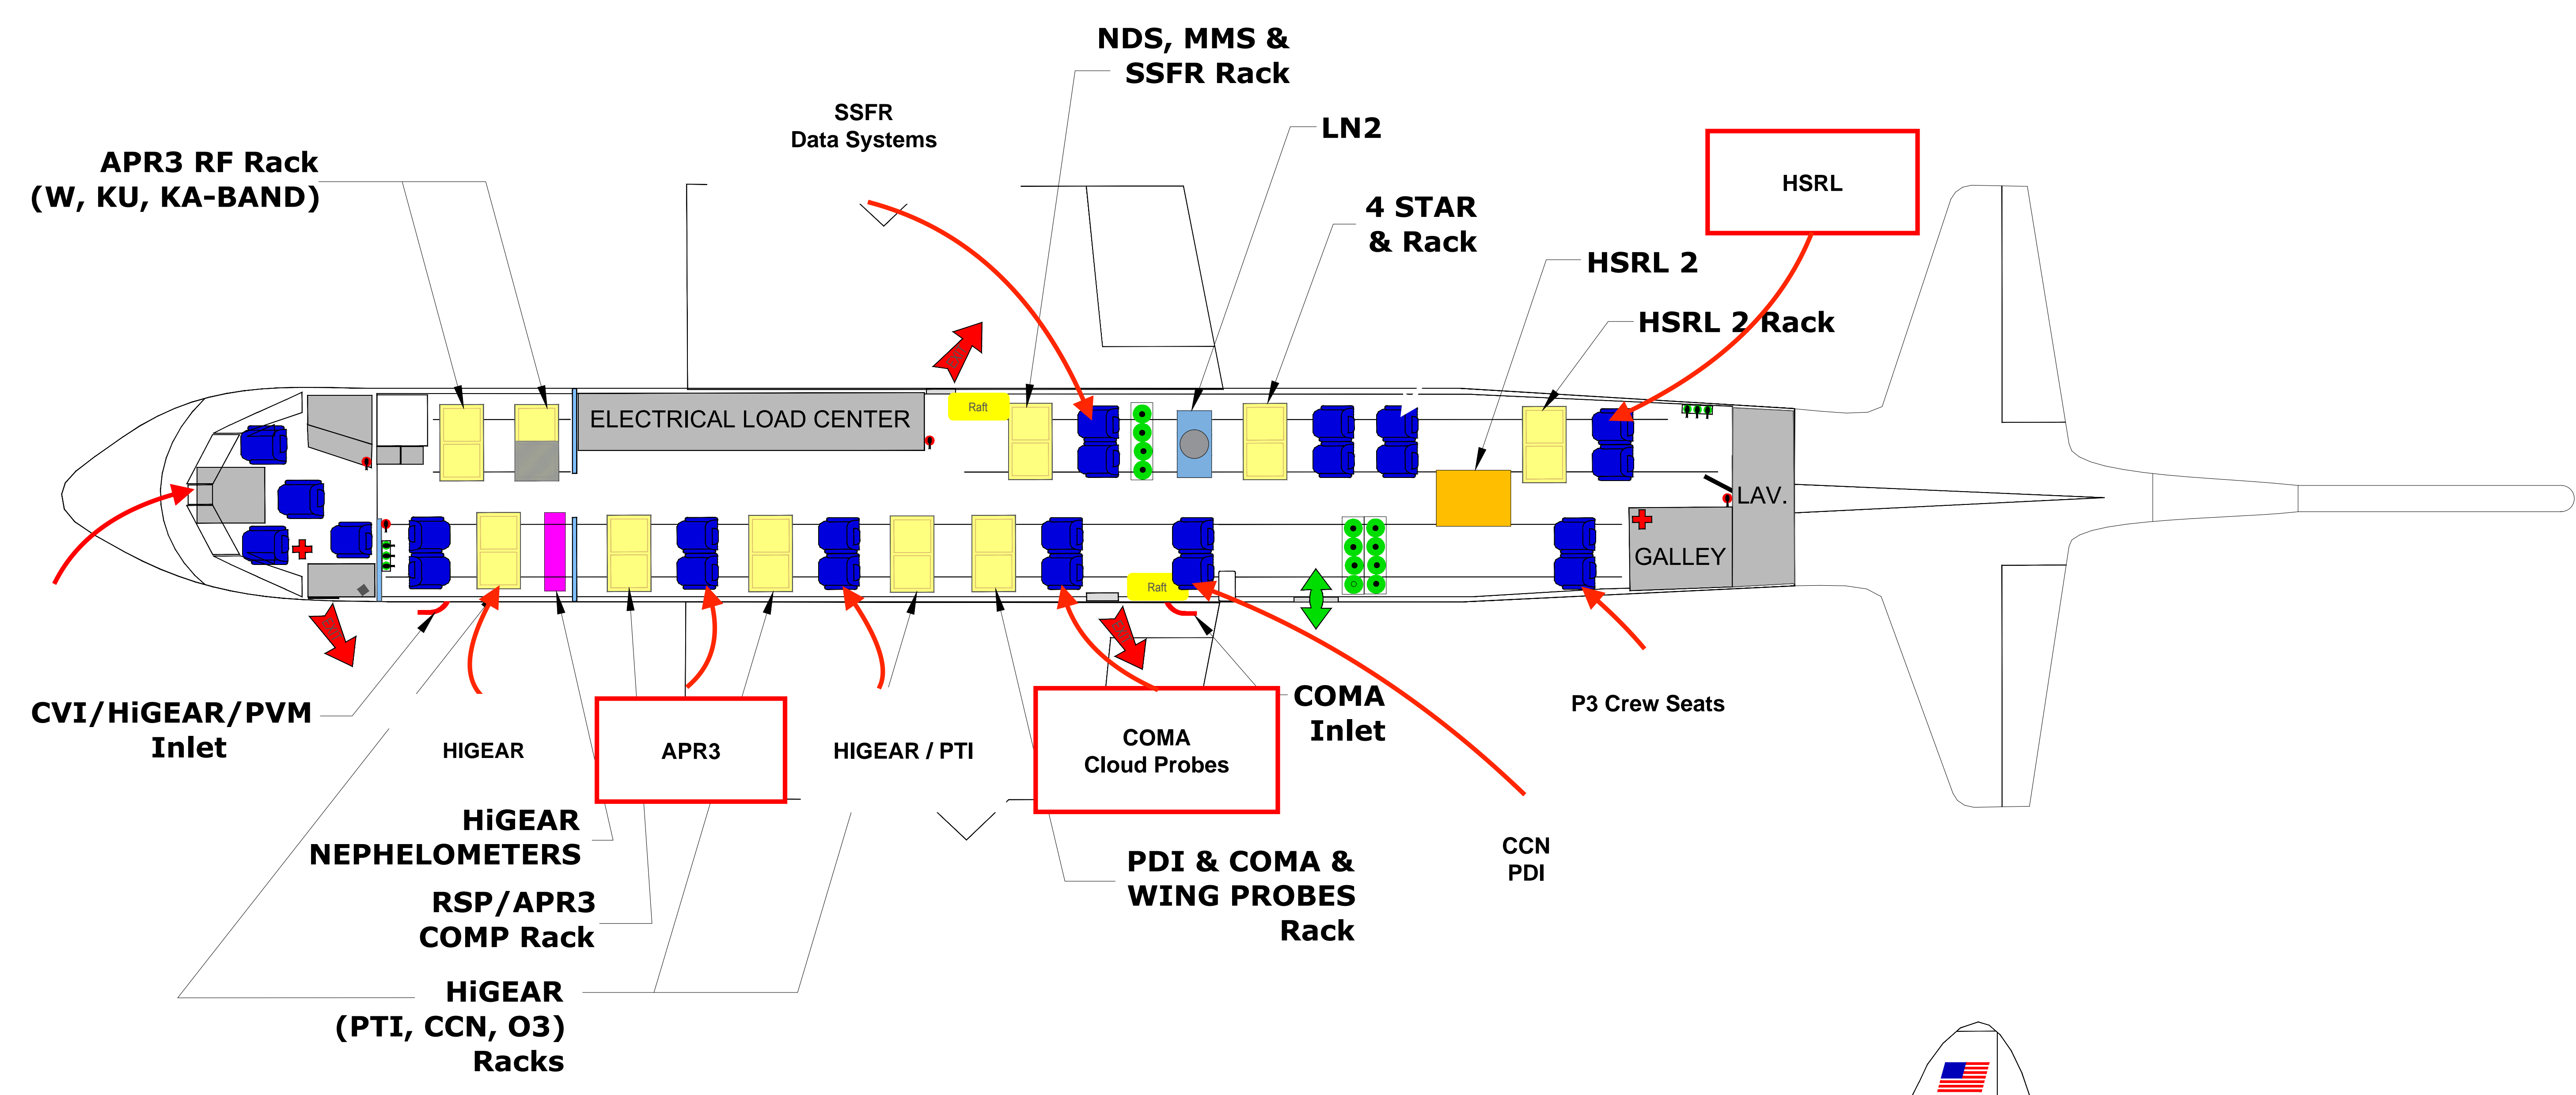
NDS, MMS & SSFR Rack

SSFR Data Systems

LN2

APR3 RF Rack (W, KU, KA-BAND)

4 STAR & Rack

HSRL

HSRL 2

HSRL 2 Rack

ELECTRICAL LOAD CENTER

Raft

LAV.

GALLEY

Raft

CVI/HiGEAR/PVM Inlet

HIGEAR

APR3

HIGEAR / PTI

COMA Cloud Probes

COMA Inlet

P3 Crew Seats

HiGEAR NEPHELOMETERS

RSP/APR3 COMP Rack

HiGEAR (PTI, CCN, O3) Racks

PDI & COMA & WING PROBES Rack

CCN PDI